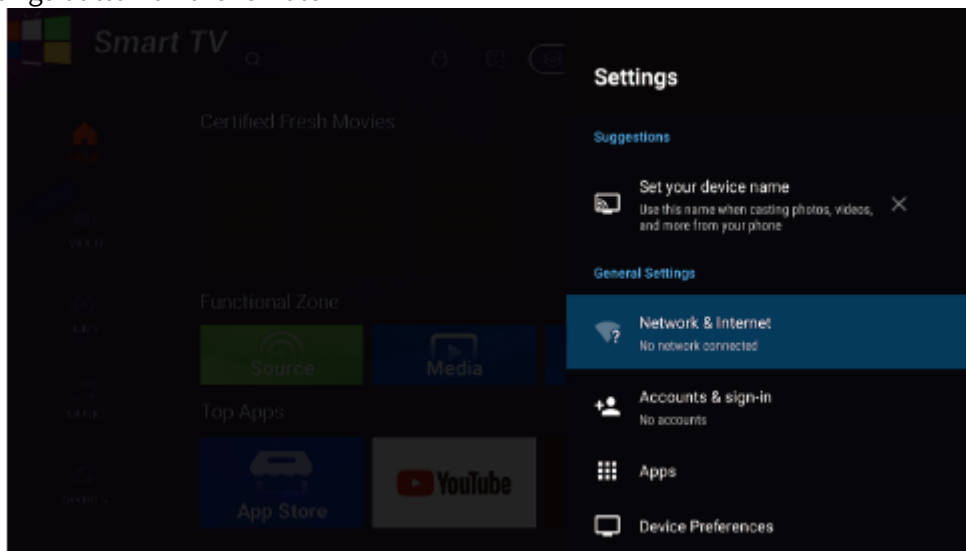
Smart TV

Certified Fresh Movies

Functional Zone

Source

Media

Top Apps

App Store

YouTube

Settings

Suggestions

Set your device name
Use this name when casting photos, videos, and more from your phone

General Settings

Network & Internet
No network connected

Accounts & sign-in
No accounts

Apps

Device Preferences